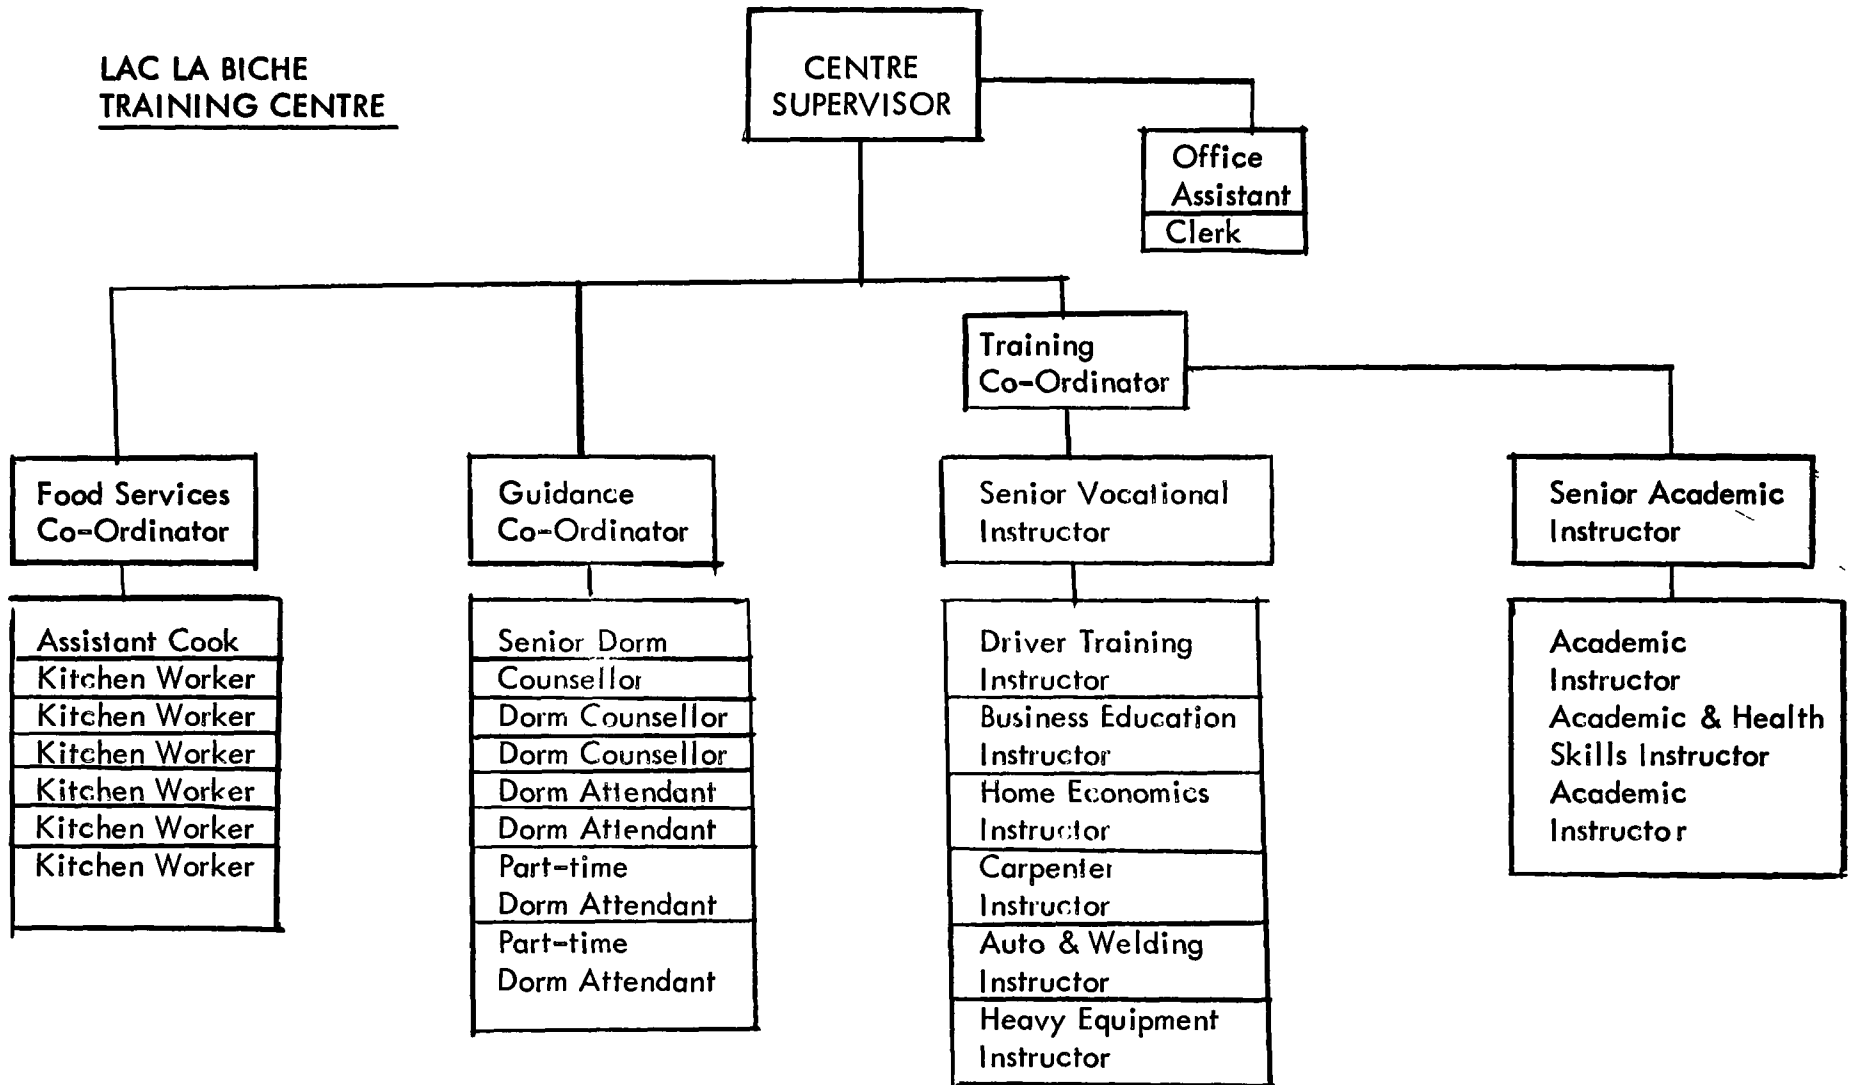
LAC LA BICHE TRAINING CENTRE

CENTRE SUPERVISOR

Office Assistant

Clerk

Training Co-Ordinator

Food Services Co-Ordinator

Assistant Cook
Kitchen Worker
Kitchen Worker
Kitchen Worker
Kitchen Worker
Kitchen Worker
Kitchen Worker

Guidance Co-Ordinator

Senior Dorm Counsellor
Dorm Counsellor
Dorm Counsellor
Dorm Attendant
Dorm Attendant
Part-time Dorm Attendant
Part-time Dorm Attendant

Senior Vocational Instructor

Driver Training Instructor
Business Education Instructor
Home Economics Instructor
Carpenter Instructor
Auto & Welding Instructor
Heavy Equipment Instructor

Senior Academic Instructor

Academic Instructor
Academic & Health Skills Instructor
Academic Instructor